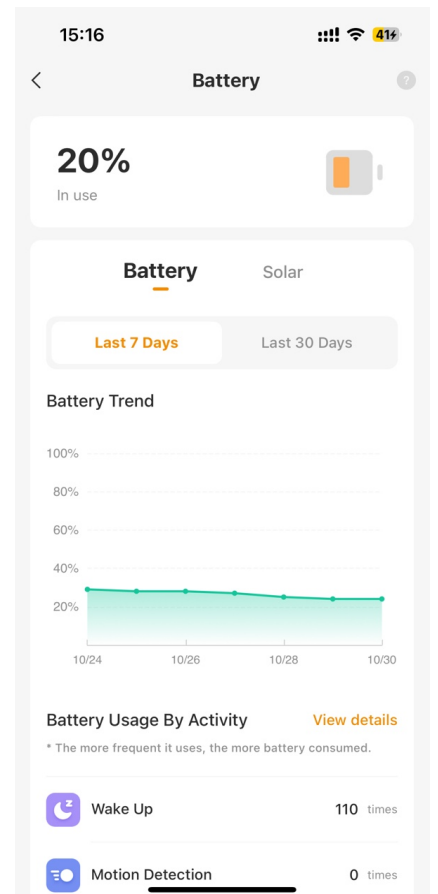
15:16

41

Battery

?

20%
In use

Battery Solar

Last 7 Days Last 30 Days

Battery Trend

100%
80%
60%
40%
20%

10/24 10/26 10/28 10/30

Battery Usage By Activity View details

* The more frequent it uses, the more battery consumed.

Wake Up 110 times

Motion Detection 0 times